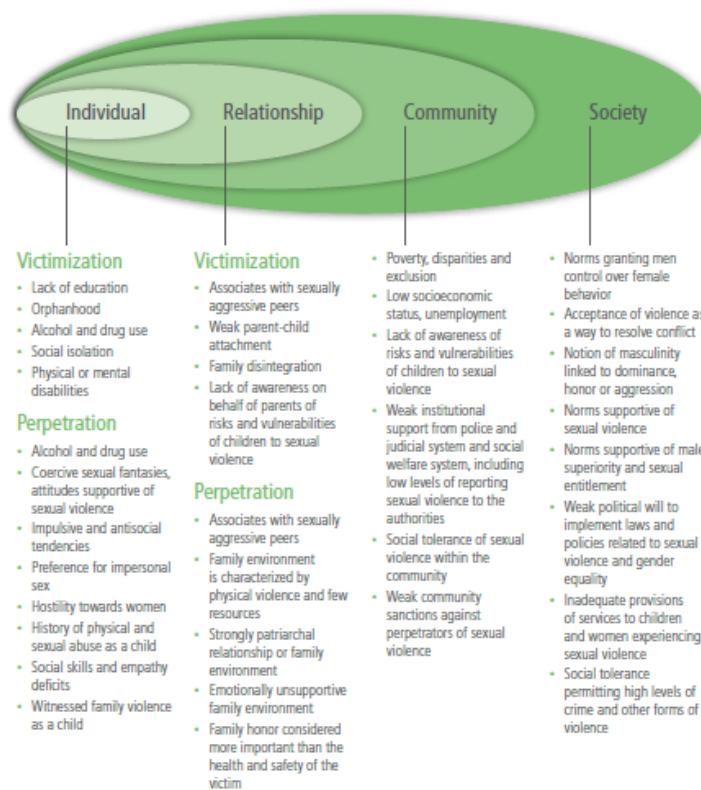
Individual

Relationship

Community

Society

Victimization
- Lack of education
- Orphanhood
- Alcohol and drug use
- Social isolation
- Physical or mental disabilities

Perpetration
- Alcohol and drug use
- Coercive sexual fantasies, attitudes supportive of sexual violence
- Impulsive and antisocial tendencies
- Preference for impersonal sex
- Hostility towards women
- History of physical and sexual abuse as a child
- Social skills and empathy deficits
- Witnessed family violence as a child

Victimization
- Associates with sexually aggressive peers
- Weak parent-child attachment
- Family disintegration
- Lack of awareness on behalf of parents of risks and vulnerabilities of children to sexual violence

Perpetration
- Associates with sexually aggressive peers
- Family environment is characterized by physical violence and few resources
- Strongly patriarchal relationship or family environment
- Emotionally unsupportive family environment
- Family honor considered more important than the health and safety of the victim

- Poverty, disparities and exclusion
- Low socioeconomic status, unemployment
- Lack of awareness of risks and vulnerabilities of children to sexual violence
- Weak institutional support from police and judicial system and social welfare system, including low levels of reporting sexual violence to the authorities
- Social tolerance of sexual violence within the community
- Weak community sanctions against perpetrators of sexual violence

- Norms granting men control over female behavior
- Acceptance of violence as a way to resolve conflict
- Notion of masculinity linked to dominance, honor or aggression
- Norms supportive of sexual violence
- Norms supportive of male superiority and sexual entitlement
- Weak political will to implement laws and policies related to sexual violence and gender equality
- Inadequate provisions of services to children and women experiencing sexual violence
- Social tolerance permitting high levels of crime and other forms of violence